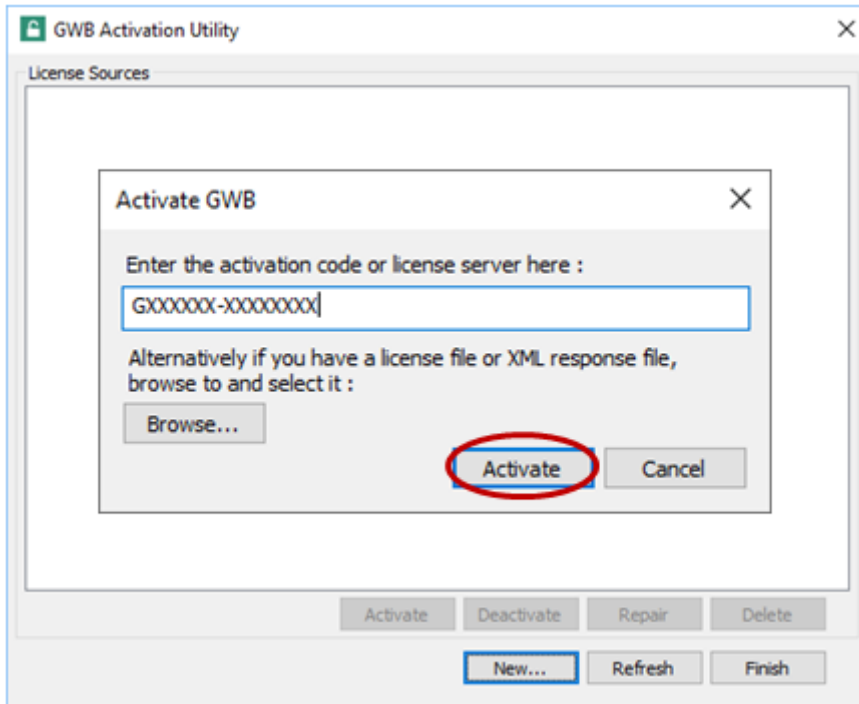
GWB Activation Utility
License Sources

Activate GWB

Enter the activation code or license server here :

GXXXXXX-XXXXXXXX

Alternatively if you have a license file or XML response file, browse to and select it :

Browse...

Activate | Cancel

Activate | Deactivate | Repair | Delete

New... | Refresh | Finish